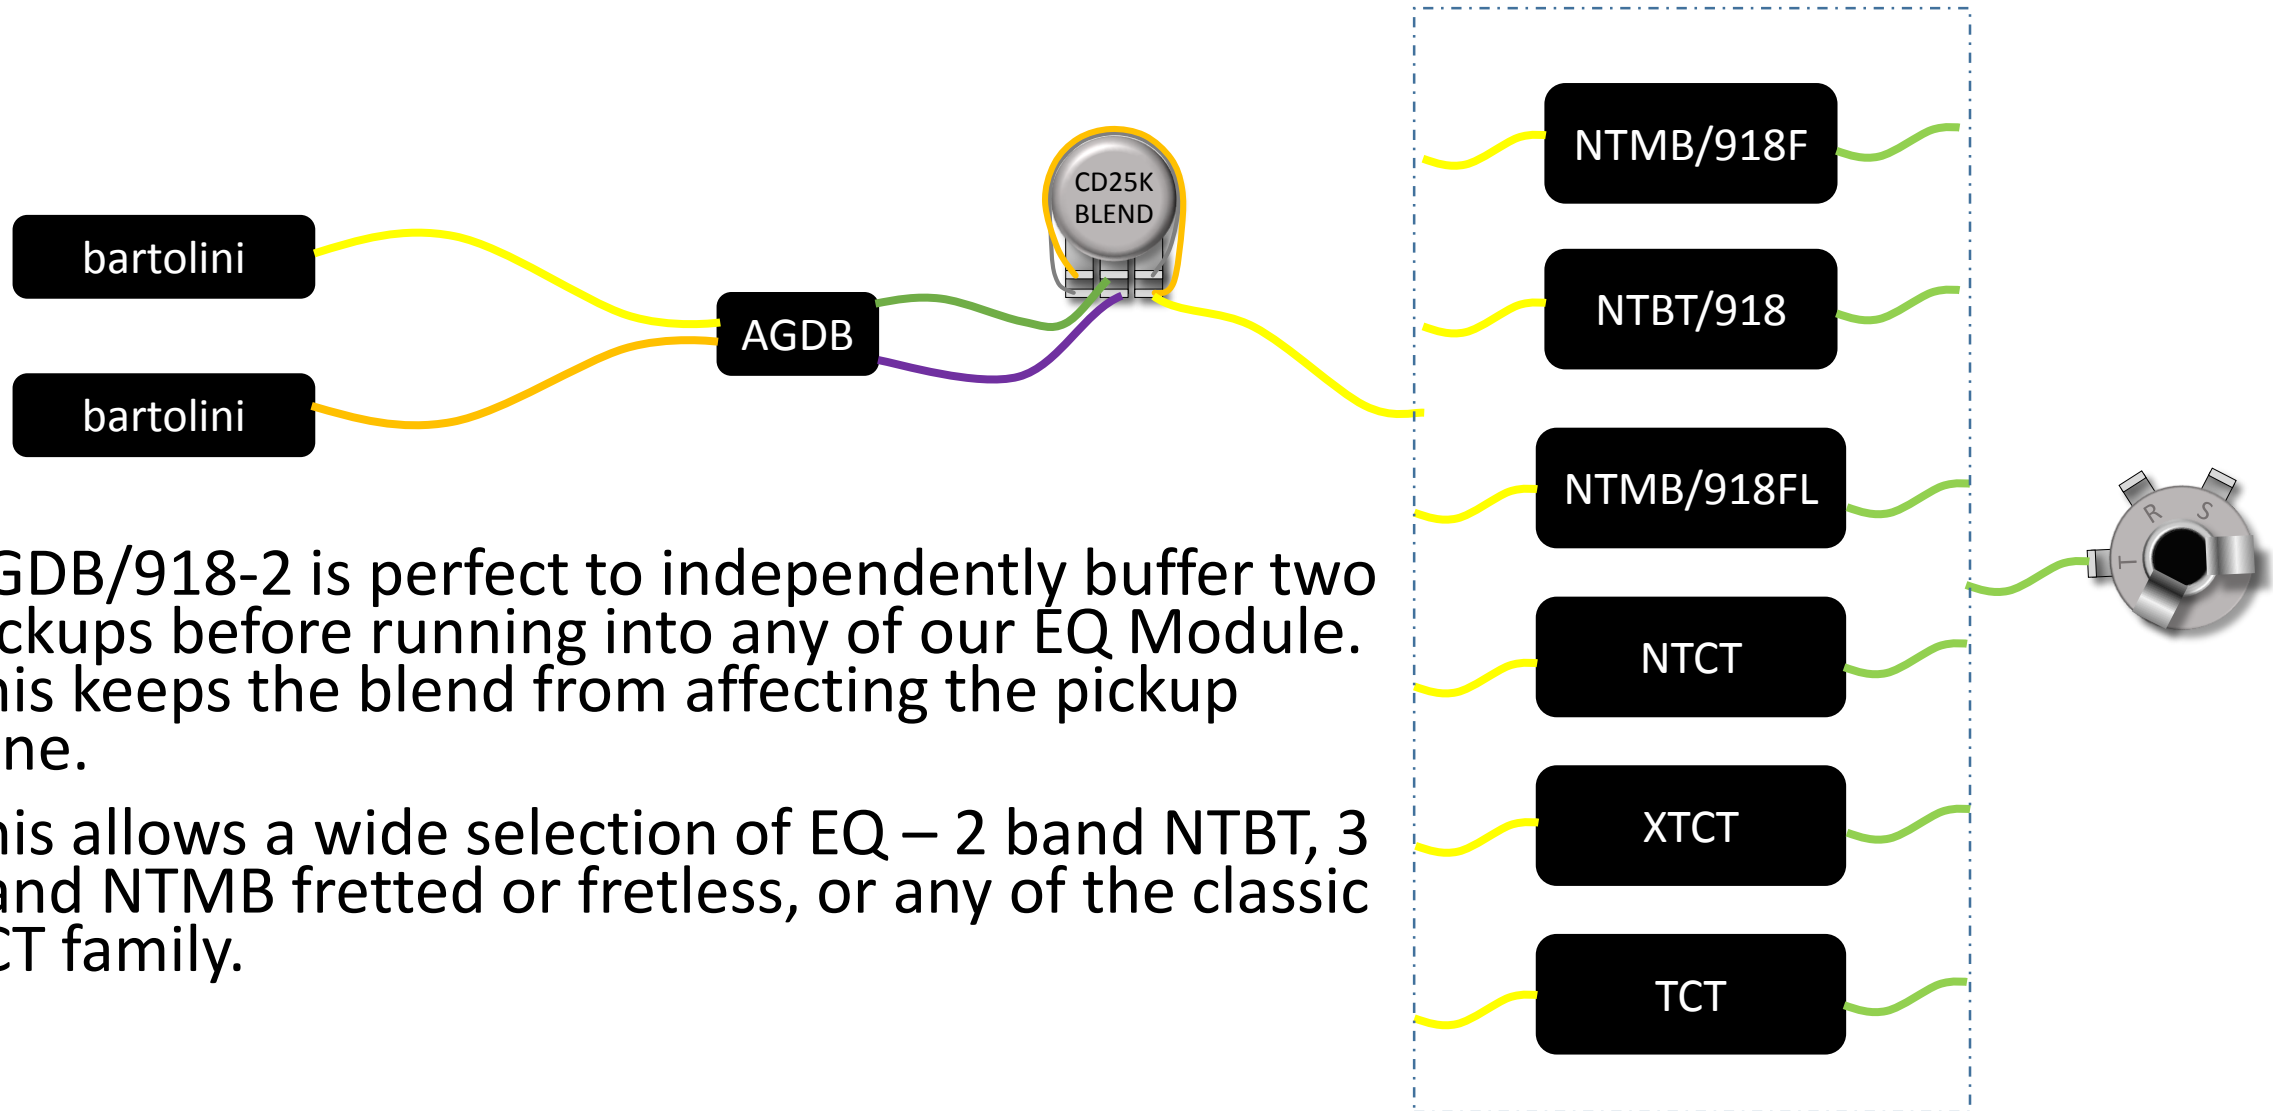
bartolini

bartolini

AGDB

CD25K BLEND

NTMB/918F

NTBT/918

NTMB/918FL

NTCT

XTCT

TCT

R S T

GDB/918-2 is perfect to independently buffer two ckups before running into any of our EQ Module. his keeps the blend from affecting the pickup ne.

his allows a wide selection of EQ – 2 band NTBT, 3 and NTMB fretted or fretless, or any of the classic CT family.